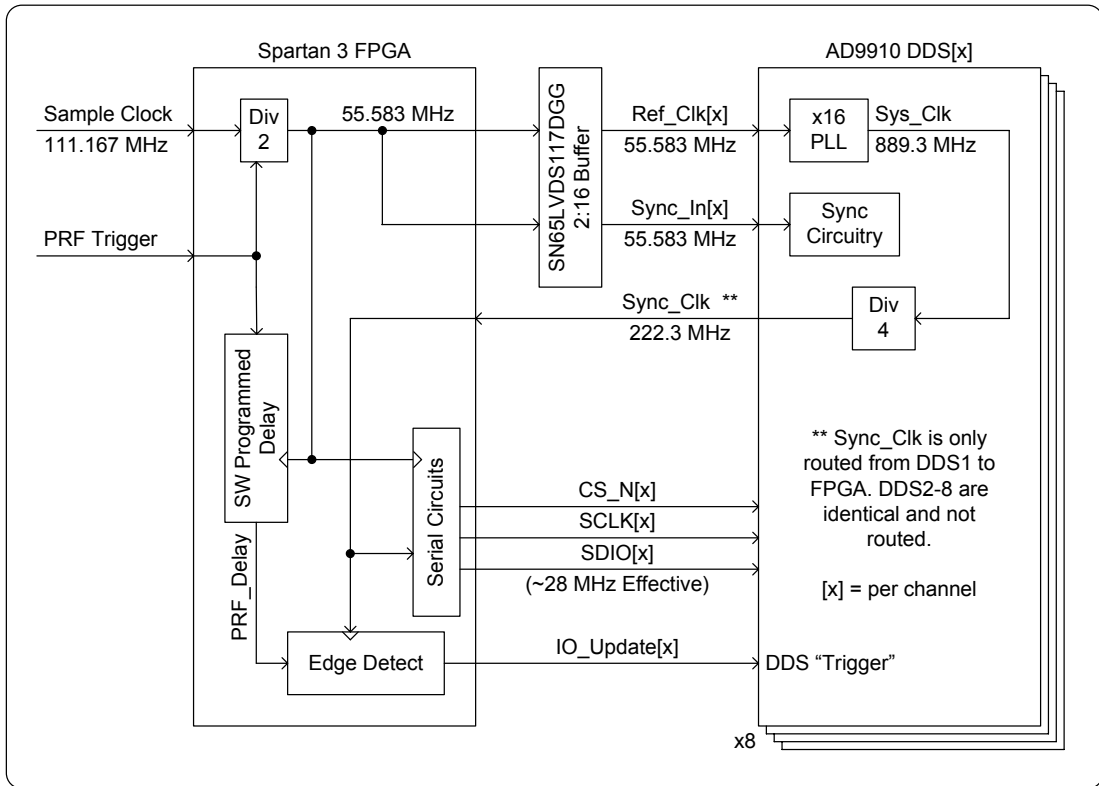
Spartan 3 FPGA

AD9910 DDS[x]

Sample Clock
111.167 MHz

Div
2

55.583 MHz

SN65LVDS117DGG
2:16 Buffer

Ref_Clk[x]
55.583 MHz

x16
PLL

Sys_Clk
889.3 MHz

PRF Trigger

Sync_In[x]
55.583 MHz

Sync
Circuitry

Sync_Clk **
222.3 MHz

Div
4

SW Programmed
Delay

Serial Circuits

** Sync_Clk is only routed from DDS1 to FPGA. DDS2-8 are identical and not routed.

CS_N[x]
SCLK[x]
SDIO[x]
(~28 MHz Effective)

[x] = per channel

PRF_Delay

Edge Detect

IO_Update[x]

DDS "Trigger"

x8